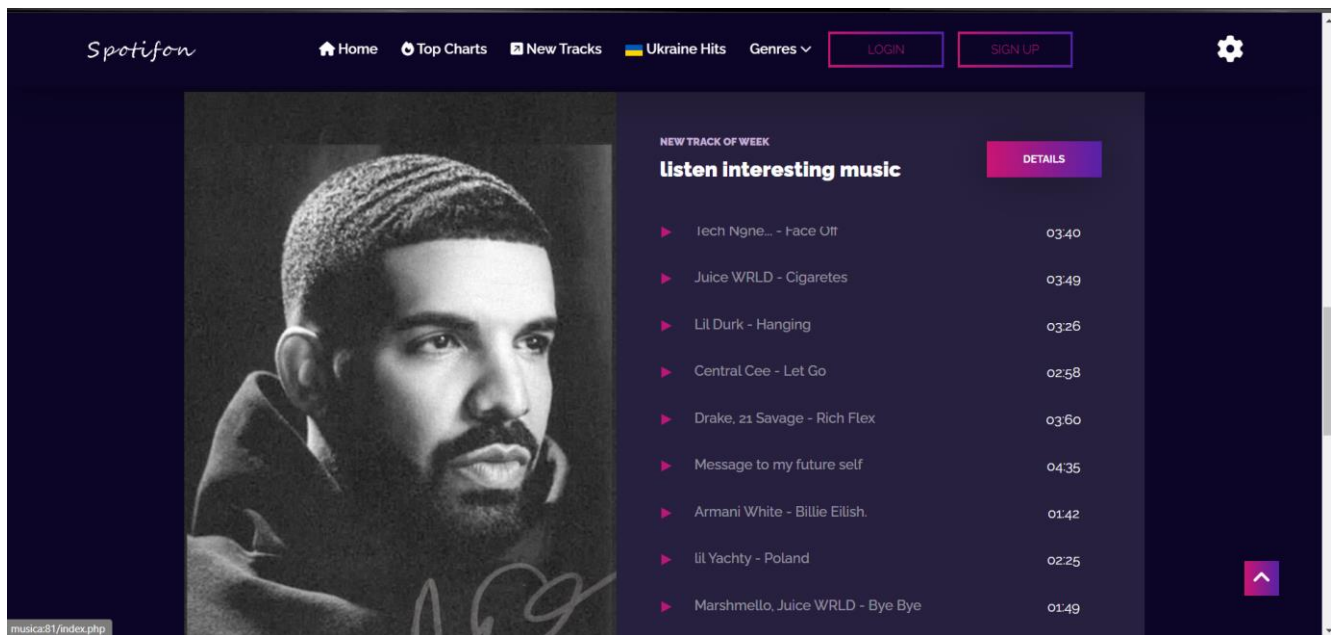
Spotifon

Home Top Charts New Tracks Ukraine Hits Genres LOGIN SIGN UP

NEW TRACK OF WEEK

listen interesting music

DETAILS

Tech Ngne... - Face Off 03:40

Juice WRLD - Cigaretes 03:49

Lil Durk - Hanging 03:26

Central Cee - Let Go 02:58

Drake, 21 Savage - Rich Flex 03:60

Message to my future self 04:35

Armani White - Billie Eilish. 01:42

lil Yachty - Poland 02:25

Marshmello, Juice WRLD - Bye Bye 01:49

musica:81/index.php